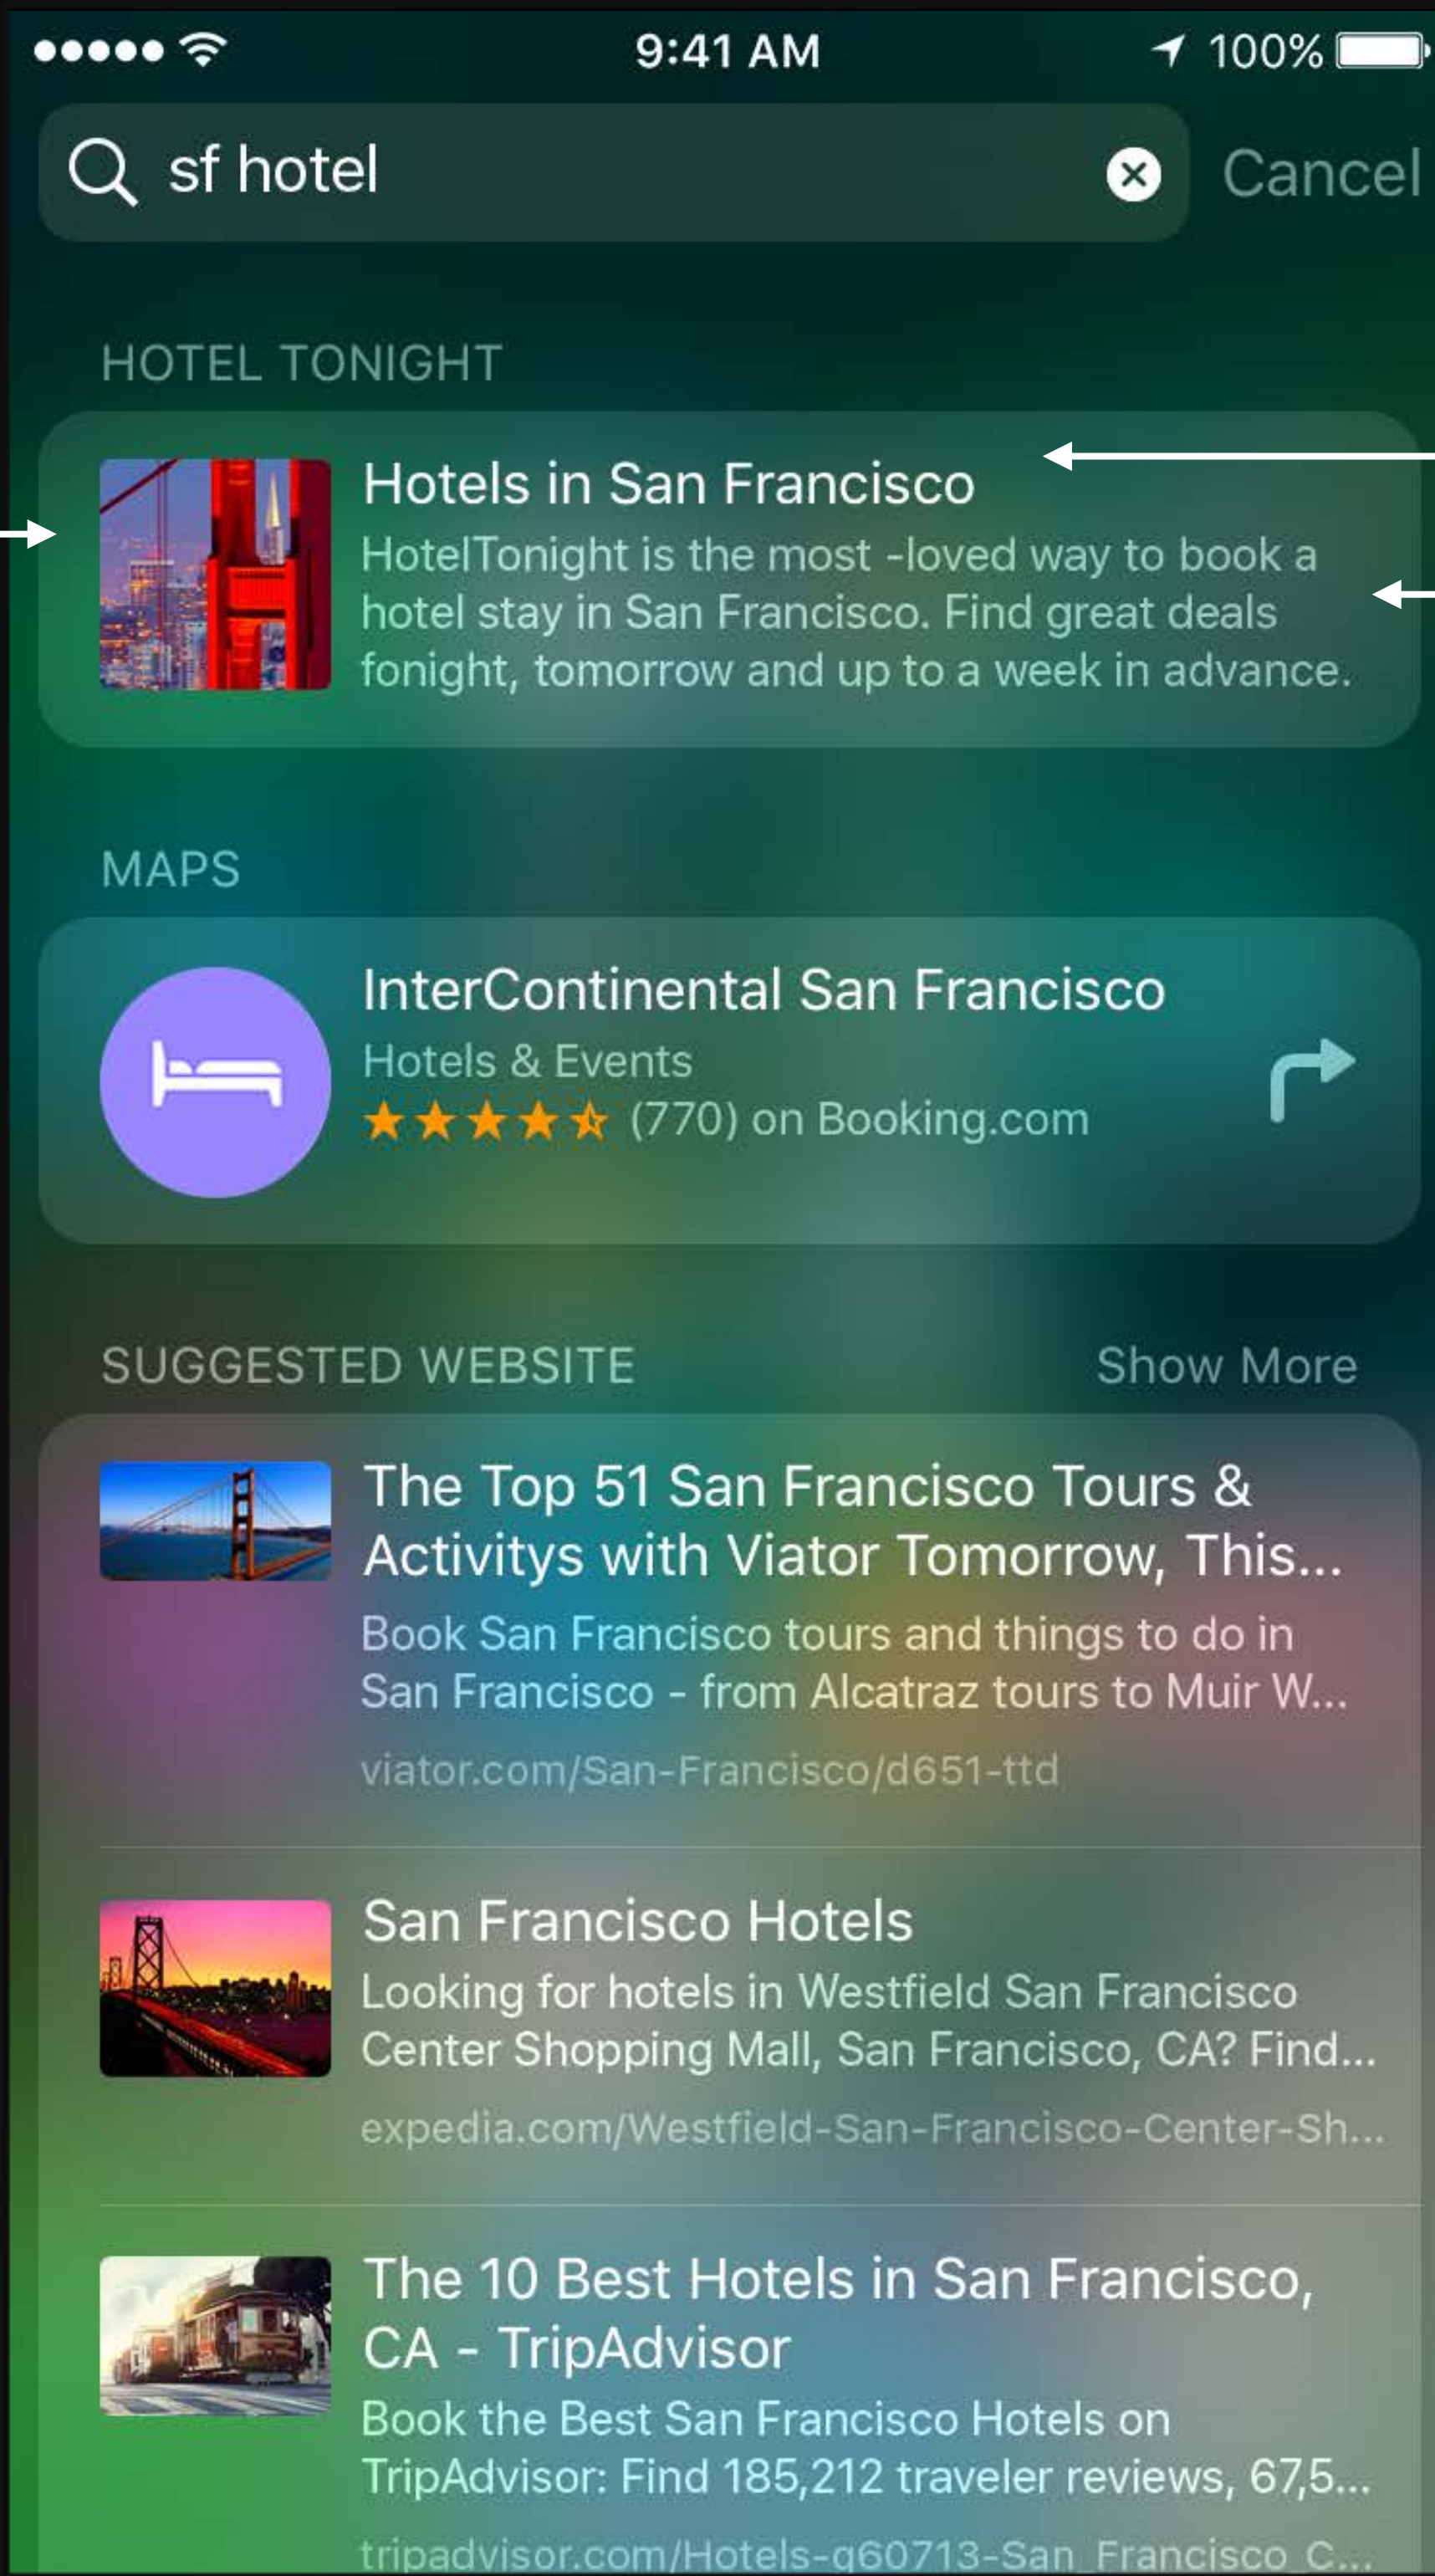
●●●●● 9:41 AM 100%

sf hotel

Cancel

HOTEL TONIGHT

Hotels in San Francisco

HotelTonight is the most -loved way to book a hotel stay in San Francisco. Find great deals tonight, tomorrow and up to a week in advance.

MAPS

InterContinental San Francisco

Hotels & Events

★★★★☆ (770) on Booking.com

SUGGESTED WEBSITE

Show More

The Top 51 San Francisco Tours & Activitys with Viator Tomorrow, This...

Book San Francisco tours and things to do in San Francisco - from Alcatraz tours to Muir W...

viator.com/San-Francisco/d651-ttd

San Francisco Hotels

Looking for hotels in Westfield San Francisco Center Shopping Mall, San Francisco, CA? Find...

expedia.com/Westfield-San-Francisco-Center-Sh...

The 10 Best Hotels in San Francisco, CA - TripAdvisor

Book the Best San Francisco Hotels on TripAdvisor: Find 185,212 traveler reviews, 67,5...

tripadvisor.com/Hotels-g60713-San_Francisco_C...